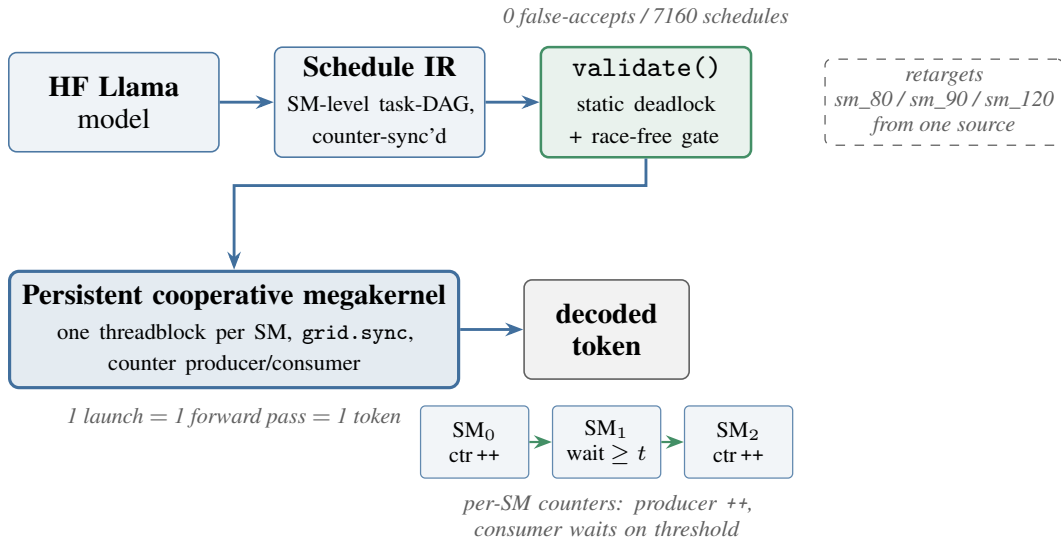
0 false-accepts / 7160 schedules

HF Llama model

Schedule IR
SM-level task-DAG, counter-sync'd

validate()
static deadlock + race-free gate

retargets sm_80 / sm_90 / sm_120 from one source

Persistent cooperative megakernel
one threadblock per SM, grid.sync, counter producer/consumer

decoded token

1 launch = 1 forward pass = 1 token

$\text{SM}_0$ ctr ++

$\text{SM}_1$ wait $\geq t$

$\text{SM}_2$ ctr ++

per-SM counters: producer ++, consumer waits on threshold